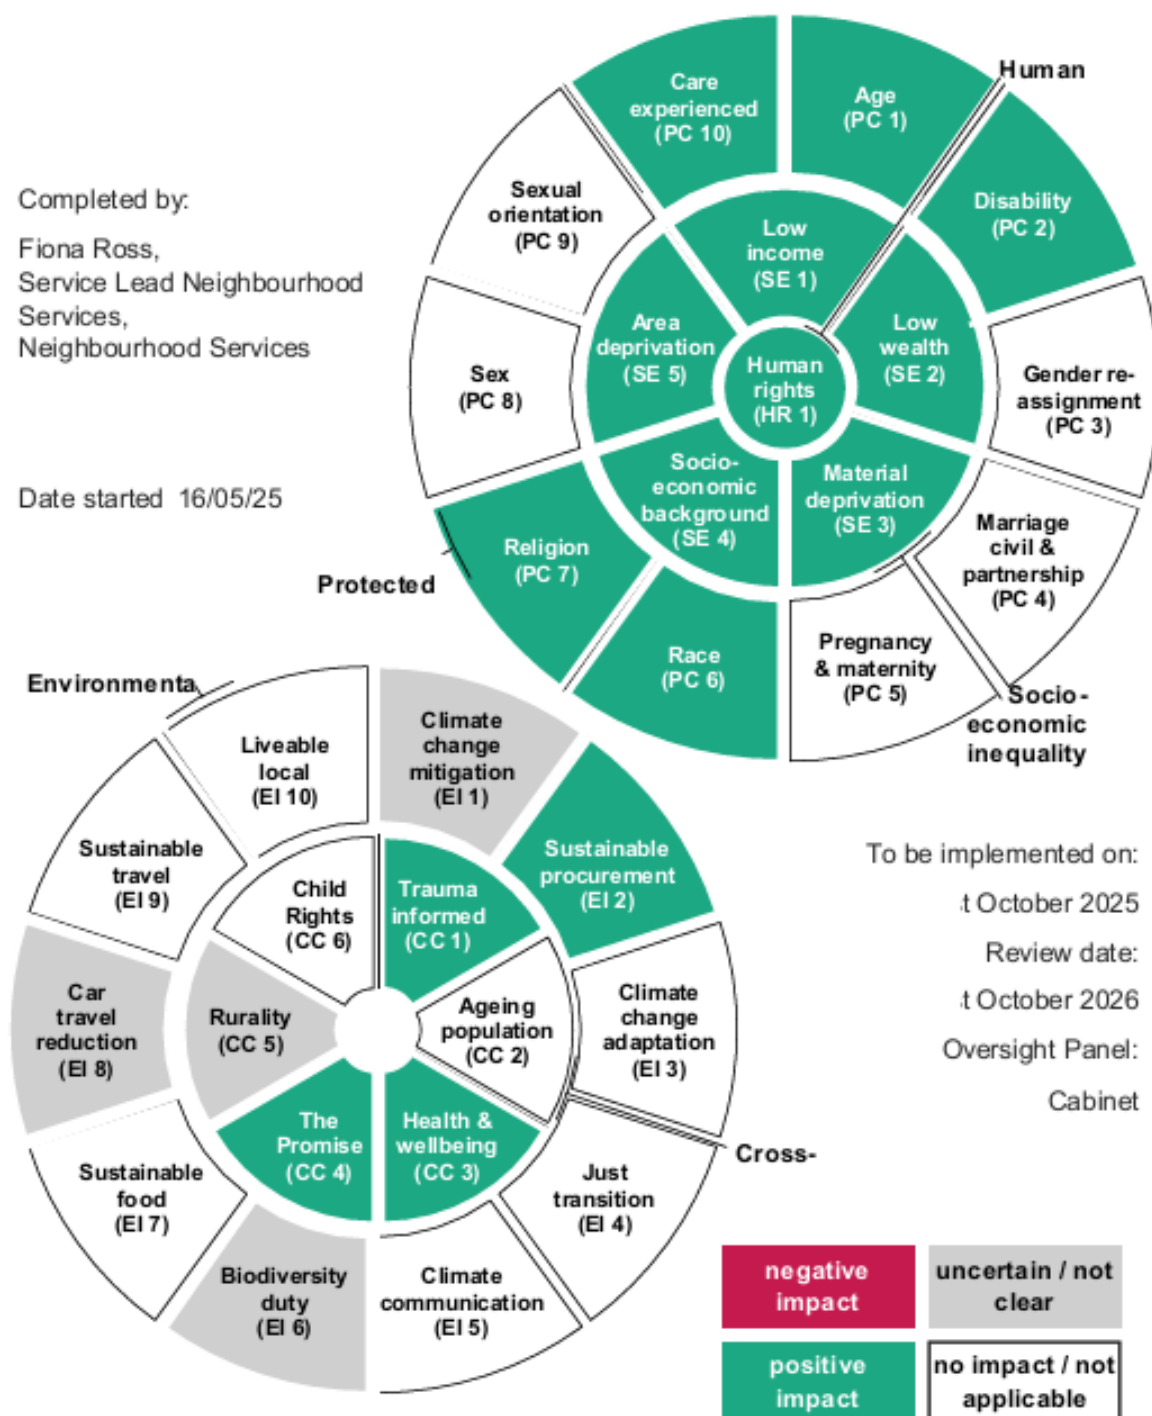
Completed by:

Fiona Ross,
Service Lead Neighbourhood Services,
Neighbourhood Services

Date started 16/05/25

Human

Care experienced (PC 10)

Age (PC 1)

Disability (PC 2)

Sexual orientation (PC 9)

Low income (SE 1)

Low wealth (SE 2)

Area deprivation (SE 5)

Human rights (HR 1)

Gender re-assignment (PC 3)

Sex (PC 8)

Socio-economic background (SE 4)

Material deprivation (SE 3)

Religion (PC 7)

Marriage civil & partnership (PC 4)

Protected

Race (PC 6)

Pregnancy & maternity (PC 5)

Socio-economic inequality

Environmenta

Liveable local (EI 10)

Climate change mitigation (EI 1)

Sustainable procurement (EI 2)

Sustainable travel (EI 9)

Child Rights (CC 6)

Trauma informed (CC 1)

To be implemented on:

t October 2025

Review date:

t October 2026

Oversight Panel:

Cabinet

Car travel reduction (EI 8)

Rurality (CC 5)

Ageing population (CC 2)

Climate change adaptation (EI 3)

The Promise (CC 4)

Health & wellbeing (CC 3)

Cross-

Sustainable food (EI 7)

Just transition (EI 4)

Biodiversity duty (EI 6)

Climate communication (EI 5)

| negative impact | uncertain / not clear |
|---|---|
| positive impact | no impact / not applicable |